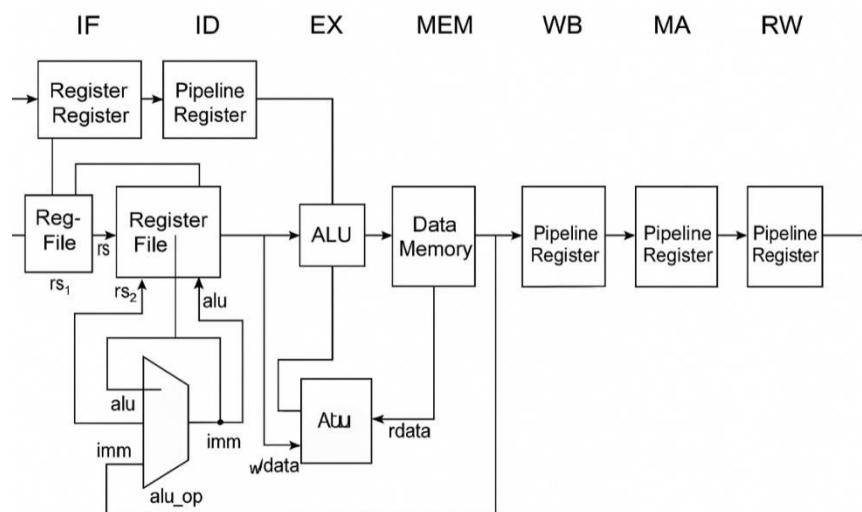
IF ID EX MEM WB MA RW

Register Register

Pipeline Register

Reg-File

rs

$rs_1$

Register File

$rs_2$

alu

ALU

Data Memory

Pipeline Register

Pipeline Register

Pipeline Register

alu

imm

imm

alu_op

Atu

rdata

wdata